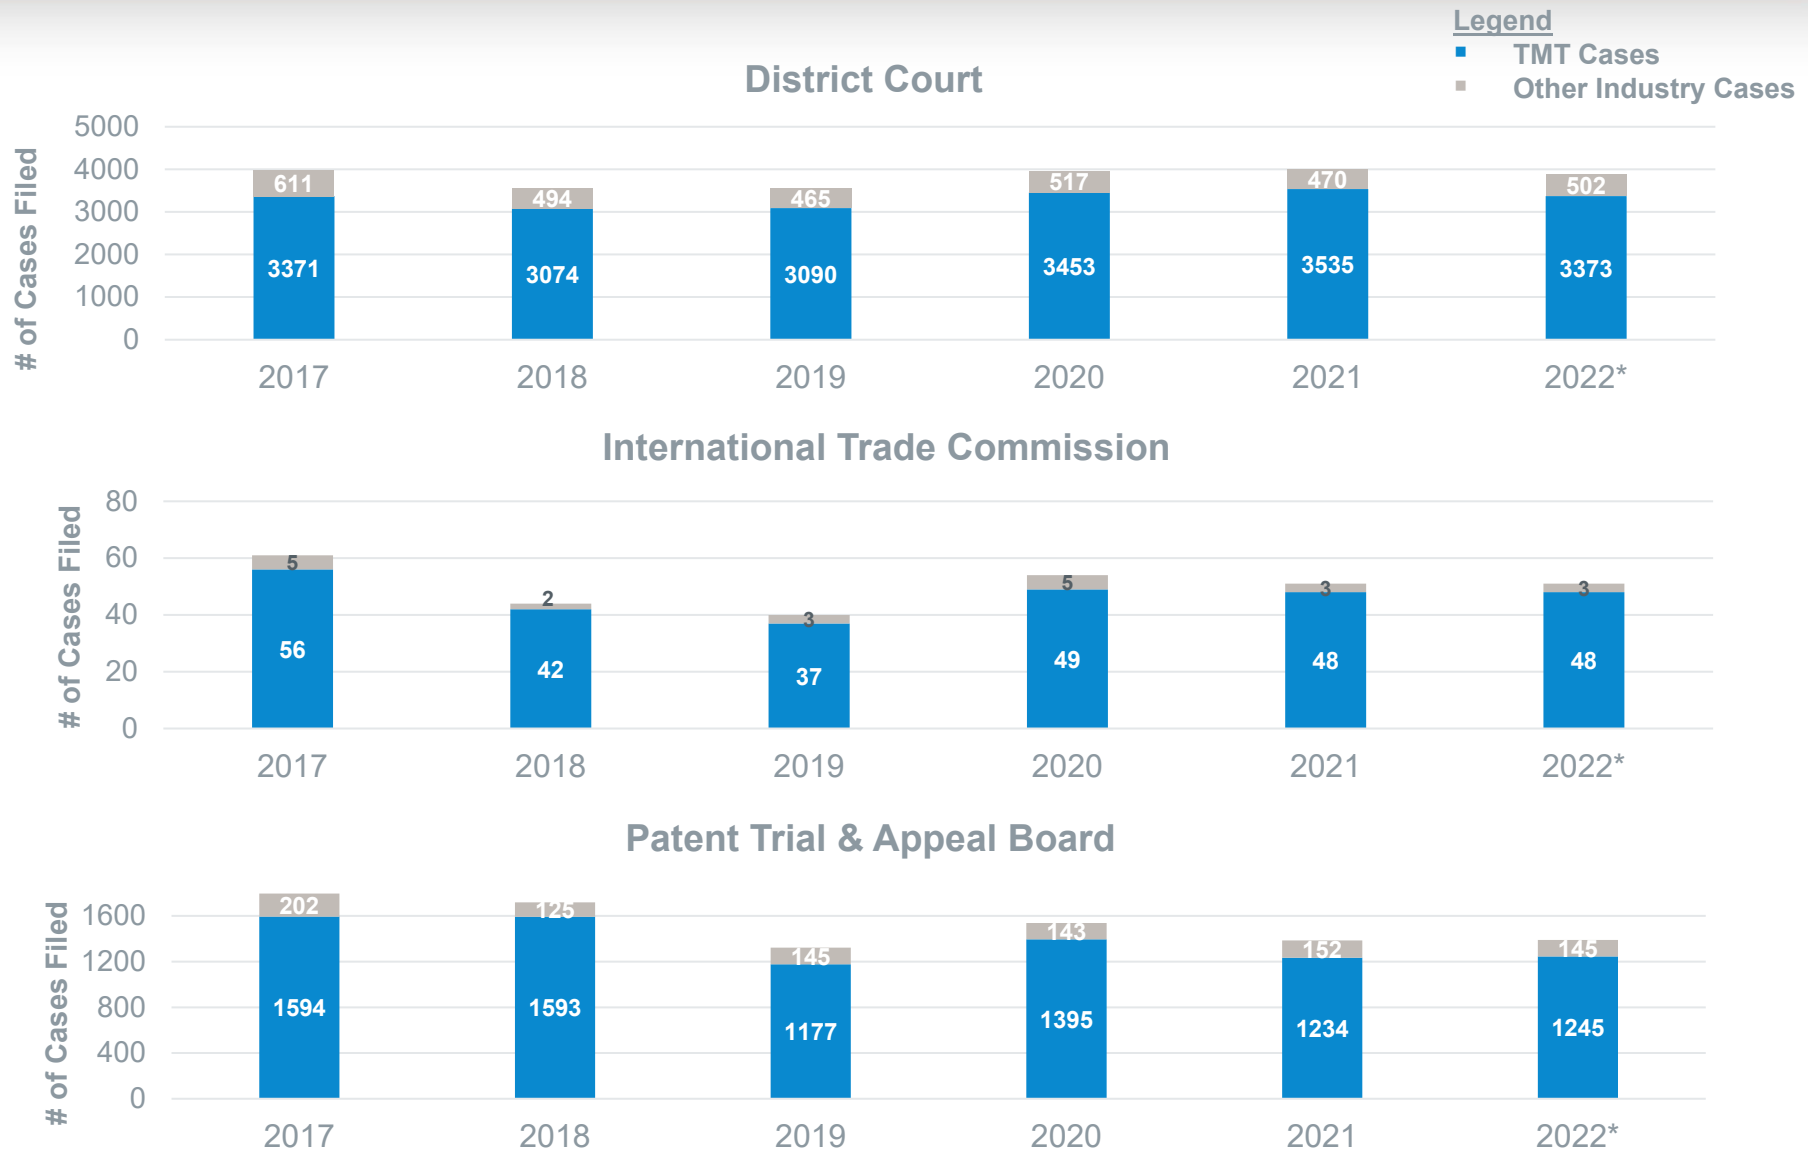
Legend
TMT Cases
Other Industry Cases

District Court

# of Cases Filed

5000
4000
3000
2000
1000
0

| Year | TMT Cases | Other Industry Cases |
|---|---|---|
| 2017 | 3371 | 611 |
| 2018 | 3074 | 494 |
| 2019 | 3090 | 465 |
| 2020 | 3453 | 517 |
| 2021 | 3535 | 470 |
| 2022* | 3373 | 502 |

International Trade Commission

# of Cases Filed

80
60
40
20
0

| Year | TMT Cases | Other Industry Cases |
|---|---|---|
| 2017 | 56 | 5 |
| 2018 | 42 | 2 |
| 2019 | 37 | 3 |
| 2020 | 49 | 5 |
| 2021 | 48 | 3 |
| 2022* | 48 | 3 |

Patent Trial & Appeal Board

# of Cases Filed

1600
1200
800
400
0

| Year | TMT Cases | Other Industry Cases |
|---|---|---|
| 2017 | 1594 | 202 |
| 2018 | 1593 | 125 |
| 2019 | 1177 | 145 |
| 2020 | 1395 | 143 |
| 2021 | 1234 | 152 |
| 2022* | 1245 | 145 |